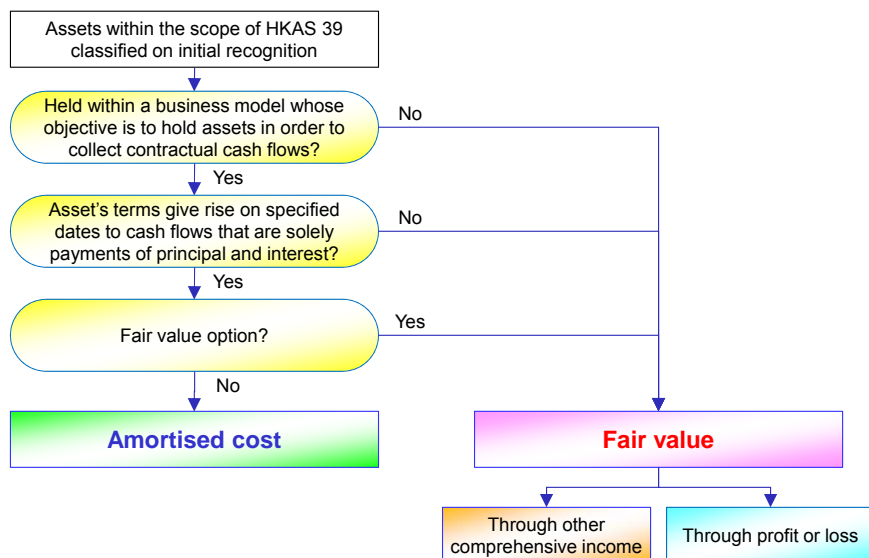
Assets within the scope of HKAS 39 classified on initial recognition

Held within a business model whose objective is to hold assets in order to collect contractual cash flows?

No

Yes

Asset's terms give rise on specified dates to cash flows that are solely payments of principal and interest?

No

Yes

Fair value option?

Yes

No

Amortised cost

Fair value

Through other comprehensive income

Through profit or loss